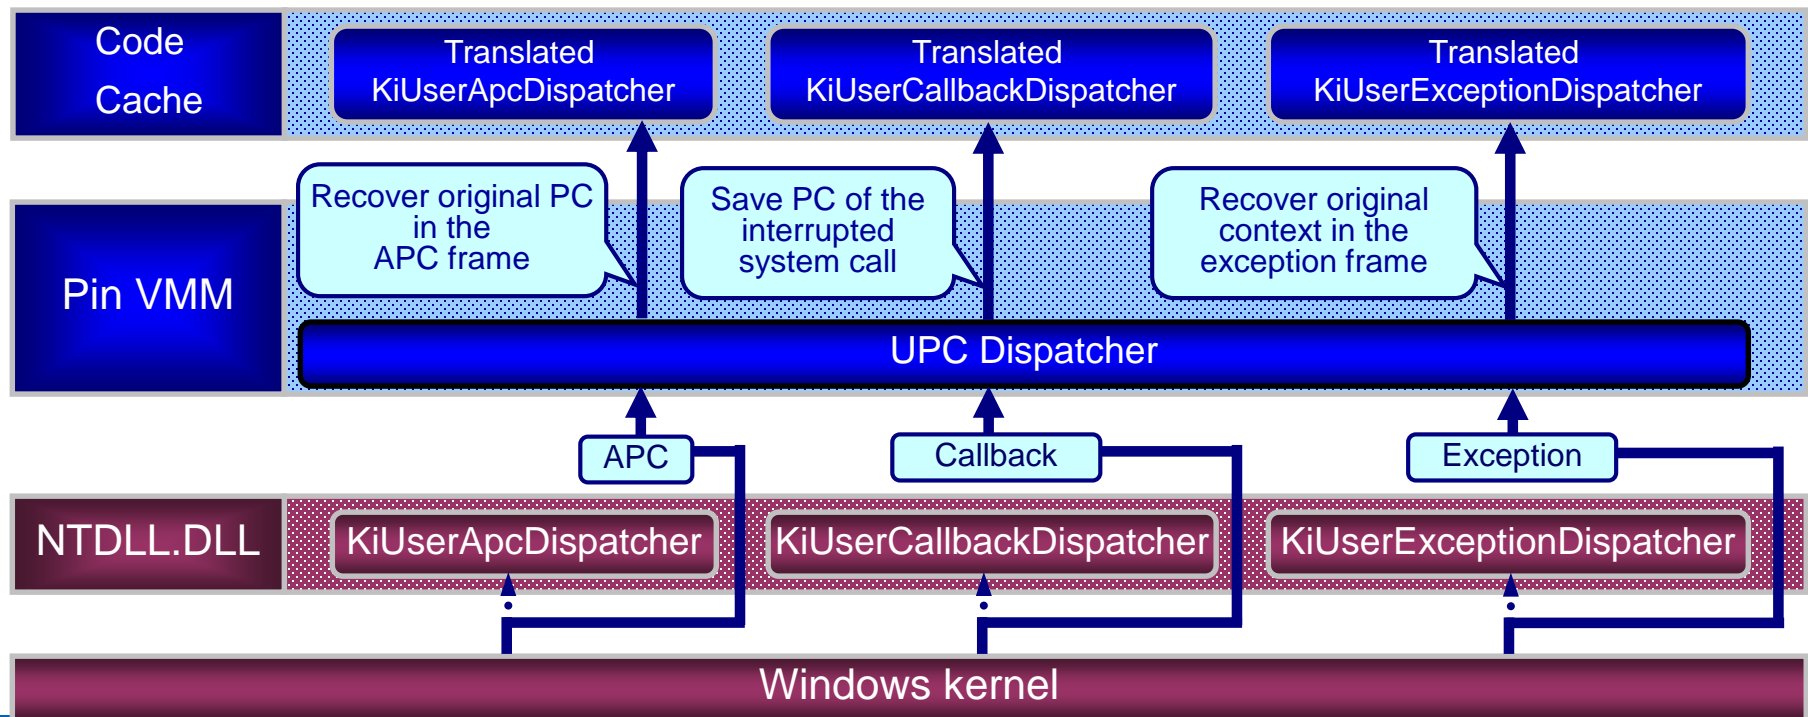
Code Cache

Translated KiUserApcDispatcher

Translated KiUserCallbackDispatcher

Translated KiUserExceptionDispatcher

Pin VMM

Recover original PC in the APC frame

Save PC of the interrupted system call

Recover original context in the exception frame

UPC Dispatcher

APC

Callback

Exception

NTDLL.DLL

KiUserApcDispatcher

KiUserCallbackDispatcher

KiUserExceptionDispatcher

Windows kernel